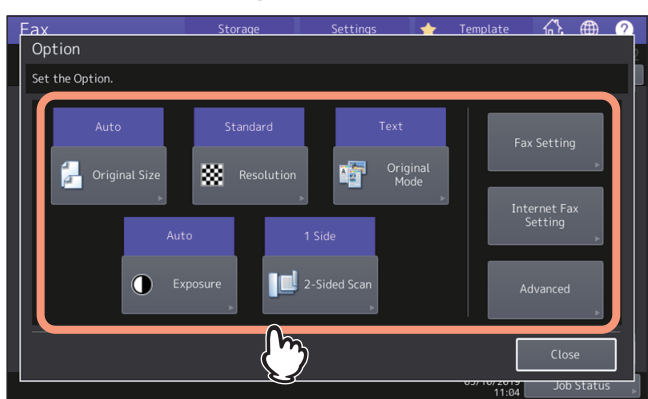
Fax
Storage
Settings
Template

Option

Set the Option.

Auto
Original Size

Standard
Resolution

Text
Original Mode

Auto
Exposure

1 Side
2-Sided Scan

Fax Setting

Internet Fax Setting

Advanced

Close

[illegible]/10/2019
11:04

Job Status